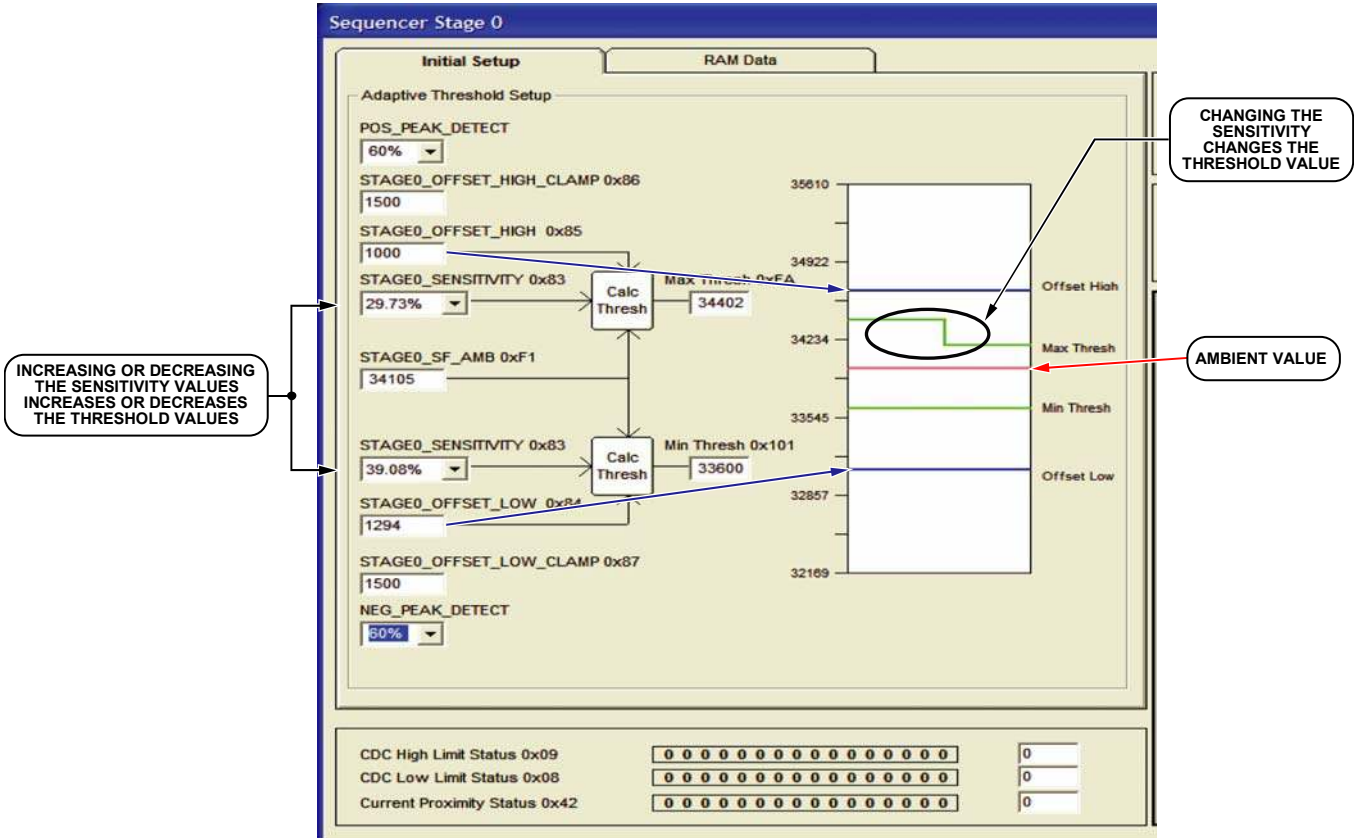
Sequencer Stage 0

Initial Setup

RAM Data

Adaptive Threshold Setup

POS_PEAK_DETECT

60%

STAGE0_OFFSET_HIGH_CLAMP 0x86

1500

STAGE0_OFFSET_HIGH 0x85

1000

STAGE0_SENSITIVITY 0x83

29.73%

Calc Thresh

Max Thresh 0xFA

34402

STAGE0_SF_AMB 0xF1

34105

STAGE0_SENSITIVITY 0x83

39.08%

Calc Thresh

Min Thresh 0x101

33600

STAGE0_OFFSET_LOW 0x84

1294

STAGE0_OFFSET_LOW_CLAMP 0x87

1500

NEG_PEAK_DETECT

60%

35610

34922

34234

33545

32857

32169

Offset High

Max Thresh

Min Thresh

Offset Low

CHANGING THE SENSITIVITY CHANGES THE THRESHOLD VALUE

AMBIENT VALUE

INCREASING OR DECREASING THE SENSITIVITY VALUES INCREASES OR DECREASES THE THRESHOLD VALUES

CDC High Limit Status 0x09

0 0 0 0 0 0 0 0 0 0 0 0 0 0 0 0 0

0

CDC Low Limit Status 0x08

0 0 0 0 0 0 0 0 0 0 0 0 0 0 0 0 0

0

Current Proximity Status 0x42

0 0 0 0 0 0 0 0 0 0 0 0 0 0 0 0 0

0